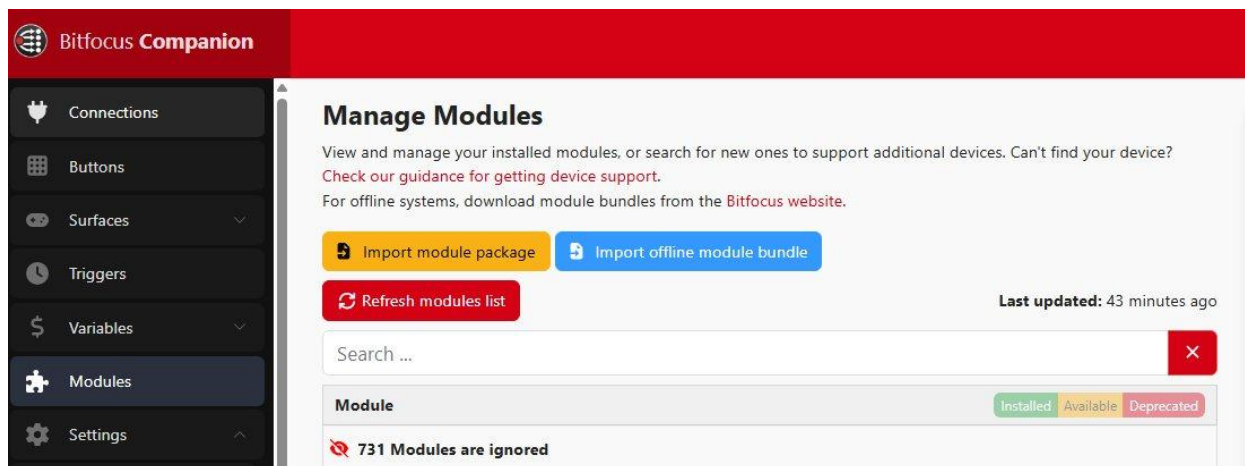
Bitfocus Companion

Connections
Buttons
Surfaces
Triggers
Variables
Modules
Settings

Manage Modules

View and manage your installed modules, or search for new ones to support additional devices. Can't find your device? Check our guidance for getting device support.

For offline systems, download module bundles from the Bitfocus website.

Import module package
Import offline module bundle
Refresh modules list

Last updated: 43 minutes ago

Search ...

Module

Installed Available Deprecated

731 Modules are ignored